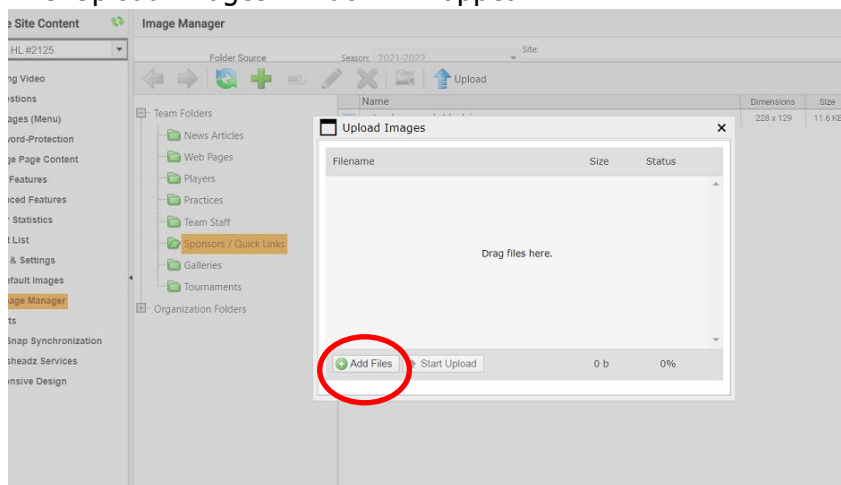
e Site Content
HL #2125
ng Video
estions
ages (Menu)
word-Protection
ge Page Content
Features
nced Features
Statistics
t List
& Settings
efault Images
age Manager
ts
Snap Synchronization
sheadz Services
nsive Design

Image Manager
Folder Source
Season: 2021-2022
Site:
Upload
Team Folders
News Articles
Web Pages
Players
Practices
Team Staff
Sponsors / Quick Links
Galleries
Tournaments
Organization Folders
Name
Dimensions
Size
228 x 129
11.6 KB

Upload Images
×
| Filename | Size | Status |
|---|---|---|
Drag files here.
Add Files
Start Upload
0 b
0%